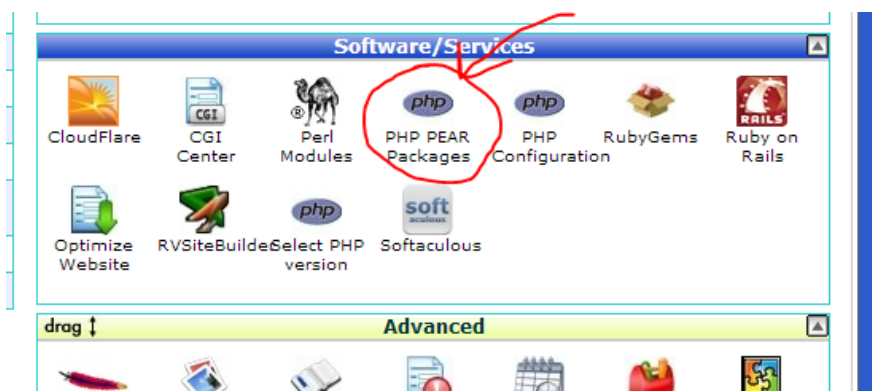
Software/Services

CloudFlare
CGI
CGI Center
Perl Modules
php
PHP PEAR Packages
php
PHP Configuration
RubyGems
RAILS
Ruby on Rails
Optimize Website
RVSiteBuilder
php
Select PHP version
soft aculous
Softaculous

drag
Advanced